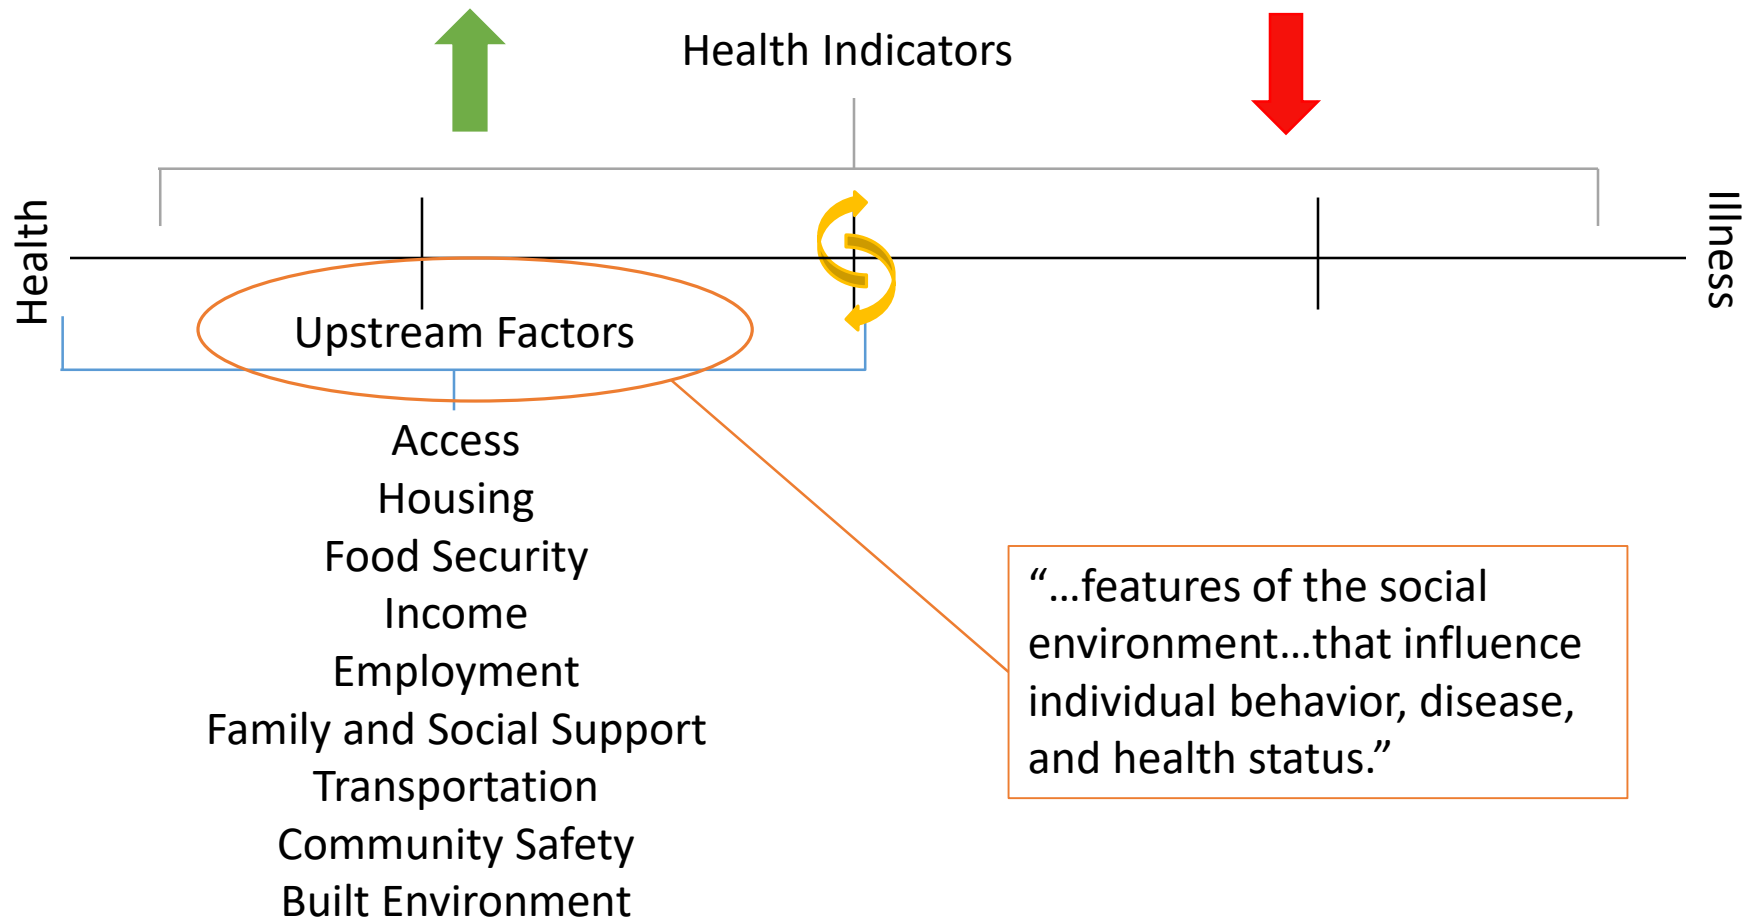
Health Indicators

Health

Illness

Upstream Factors

Access
Housing
Food Security
Income
Employment
Family and Social Support
Transportation
Community Safety
Built Environment

"…features of the social environment…that influence individual behavior, disease, and health status."